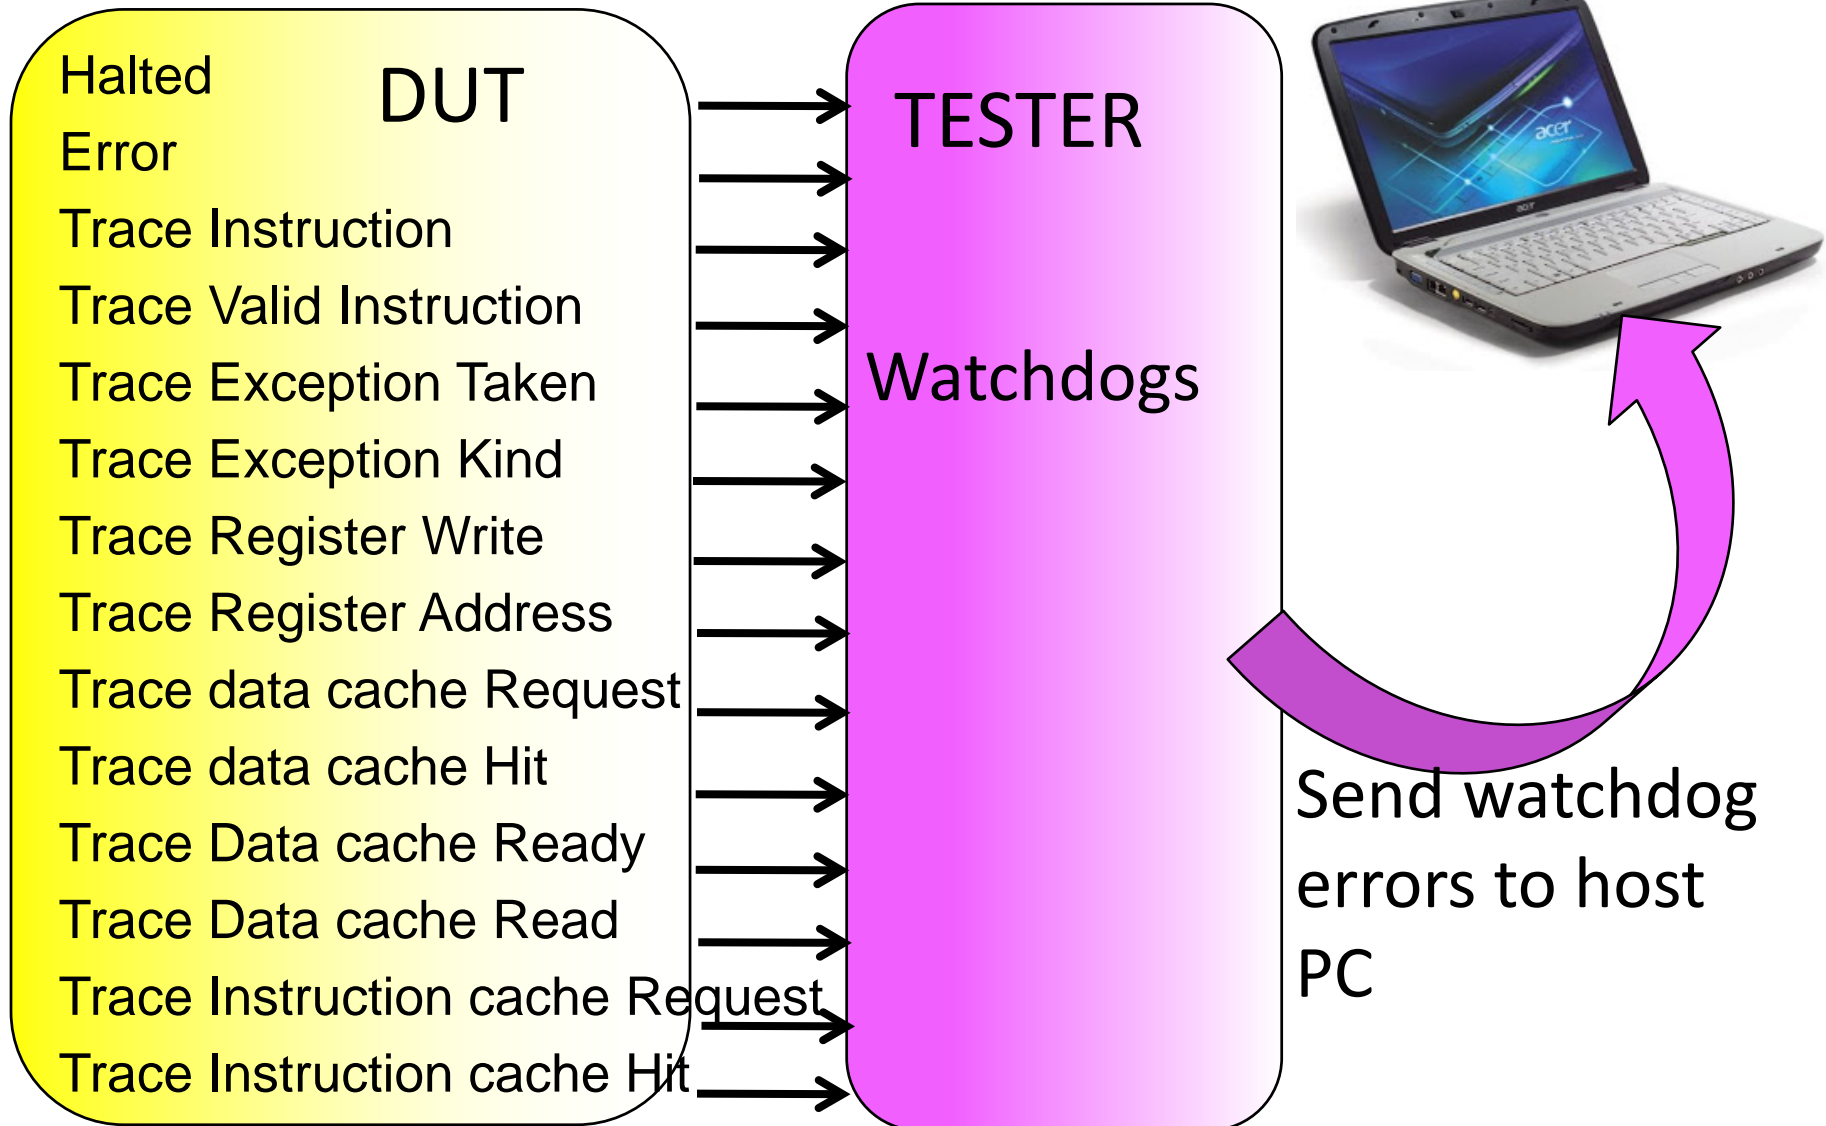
Halted
DUT
Error
Trace Instruction
Trace Valid Instruction
Trace Exception Taken
Trace Exception Kind
Trace Register Write
Trace Register Address
Trace data cache Request
Trace data cache Hit
Trace Data cache Ready
Trace Data cache Read
Trace Instruction cache Request
Trace Instruction cache Hit

TESTER

Watchdogs

acer

Send watchdog errors to host PC